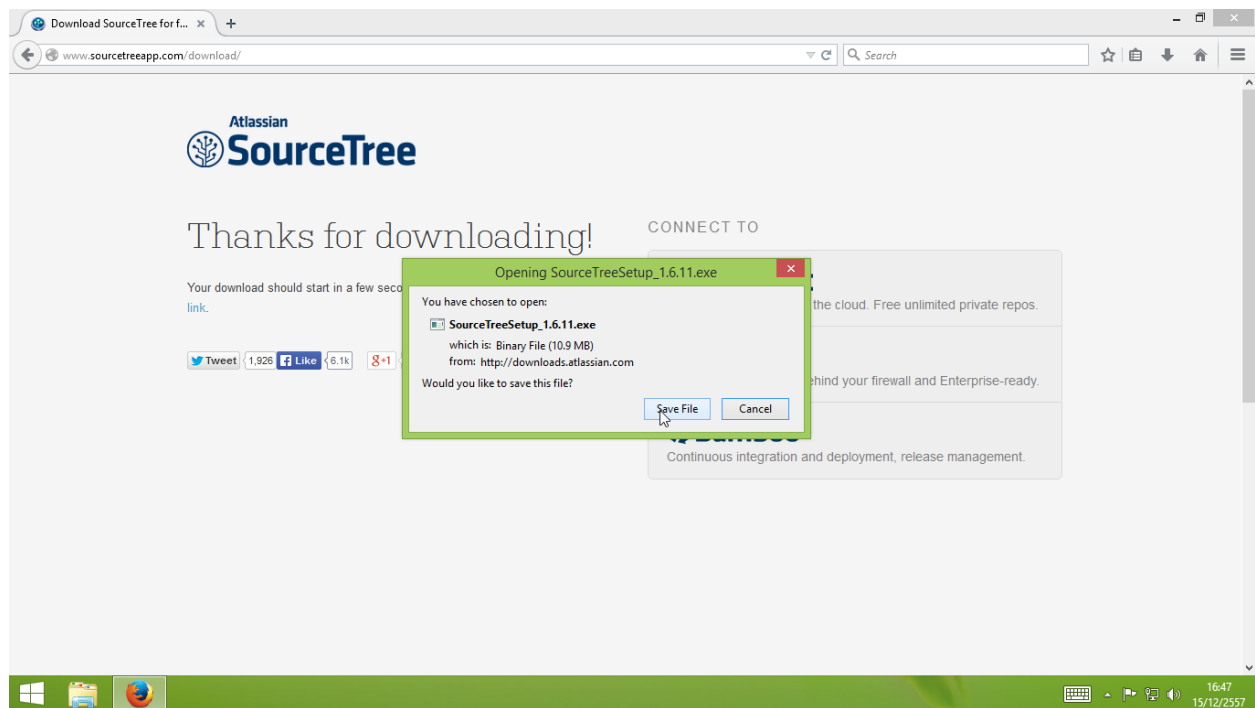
Download SourceTree for f... ×

www.sourcetreeapp.com/download/

Search

Atlassian
SourceTree

Thanks for downloading!

Your download should start in a few seco
link.

Tweet 1,926 Like 6.1k g+1

CONNECT TO

the cloud. Free unlimited private repos.

ehind your firewall and Enterprise-ready.

Continuous integration and deployment, release management.

Opening SourceTreeSetup_1.6.11.exe

You have chosen to open:

SourceTreeSetup_1.6.11.exe

which is: Binary File (10.9 MB)
from: http://downloads.atlassian.com

Would you like to save this file?

Save File Cancel

16:47
15/12/2557